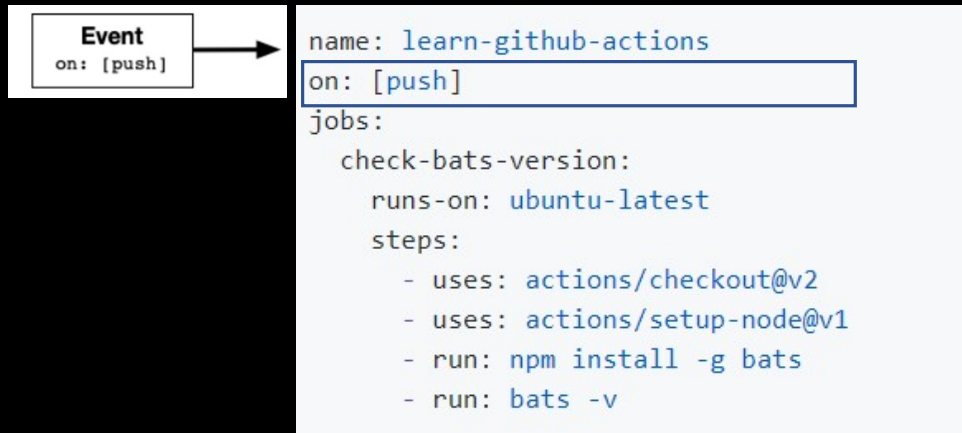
Event
on: [push]

name: learn-github-actions
on: [push]
jobs:
  check-bats-version:
    runs-on: ubuntu-latest
    steps:
      - uses: actions/checkout@v2
      - uses: actions/setup-node@v1
      - run: npm install -g bats
      - run: bats -v